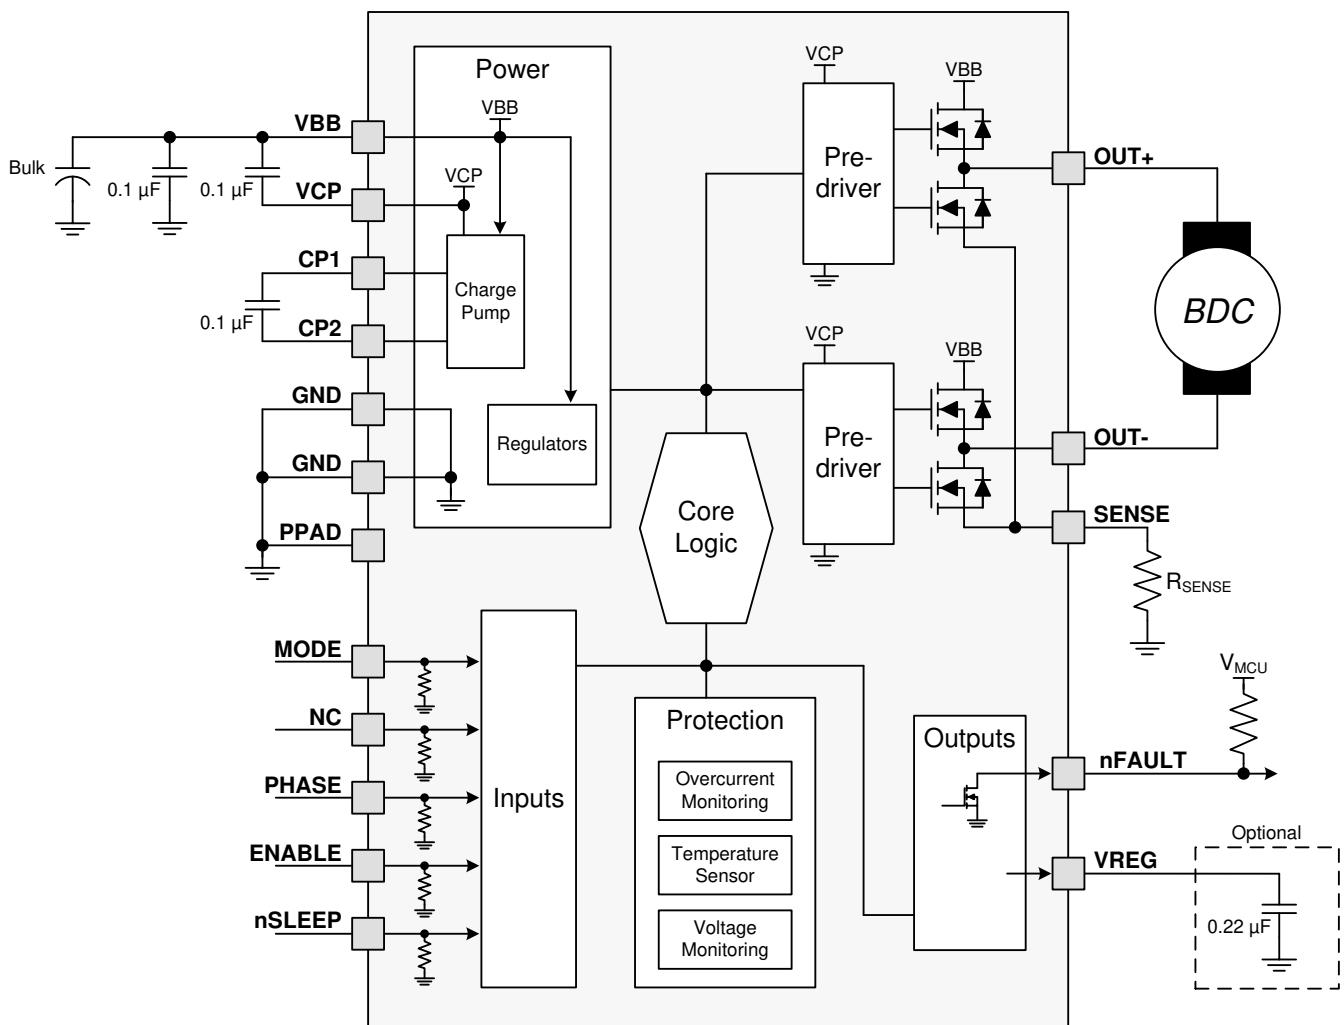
Power
VBB
VCP
Charge Pump
Regulators
VCP
Pre-driver
VBB
VCP
Pre-driver
VBB
OUT+
BDC
OUT-
SENSE
$R_{SENSE}$
Bulk
0.1 µF
0.1 µF
VBB
VCP
CP1
0.1 µF
CP2
GND
GND
PPAD
Core Logic
MODE
NC
PHASE
ENABLE
nSLEEP
Inputs
Protection
Overcurrent Monitoring
Temperature Sensor
Voltage Monitoring
Outputs
$V_{MCU}$
nFAULT
Optional
VREG
0.22 µF